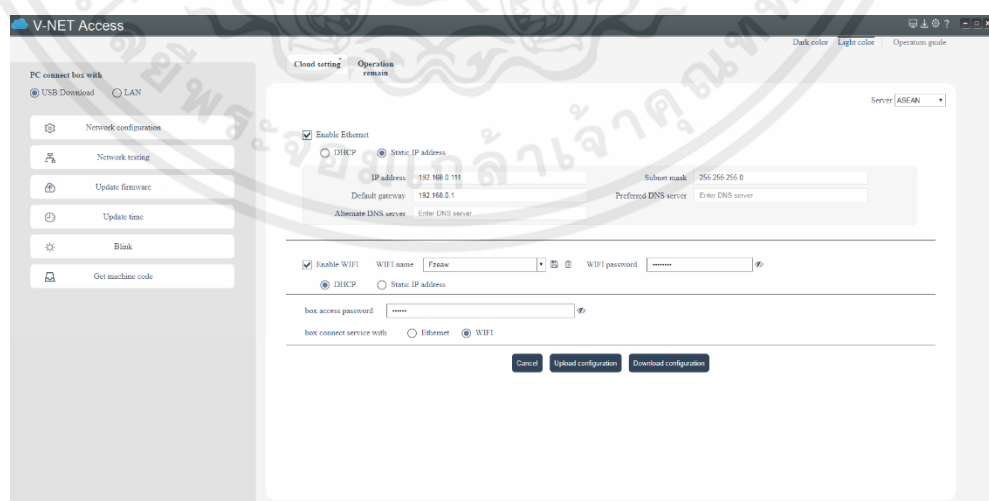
V-NET Access

Dark color Light color Operation guide

Cloud setting Operation remain

PC connect box with
USB Download LAN

Network configuration
Network testing
Update firmware
Update time
Blink
Get machine code

Server ASEAN

Enable Ethernet
DHCP Static IP address
IP address 192.168.0.111
Subnet mask 255.255.255.0
Default gateway 192.168.0.1
Preferred DNS server Enter DNS server
Alternate DNS server Enter DNS server

Enable WIFI WIFI name Freaw WIFI password ••••••••
DHCP Static IP address

box access password ••••••

box connect service with Ethernet WIFI

Cancel Upload configuration Download configuration